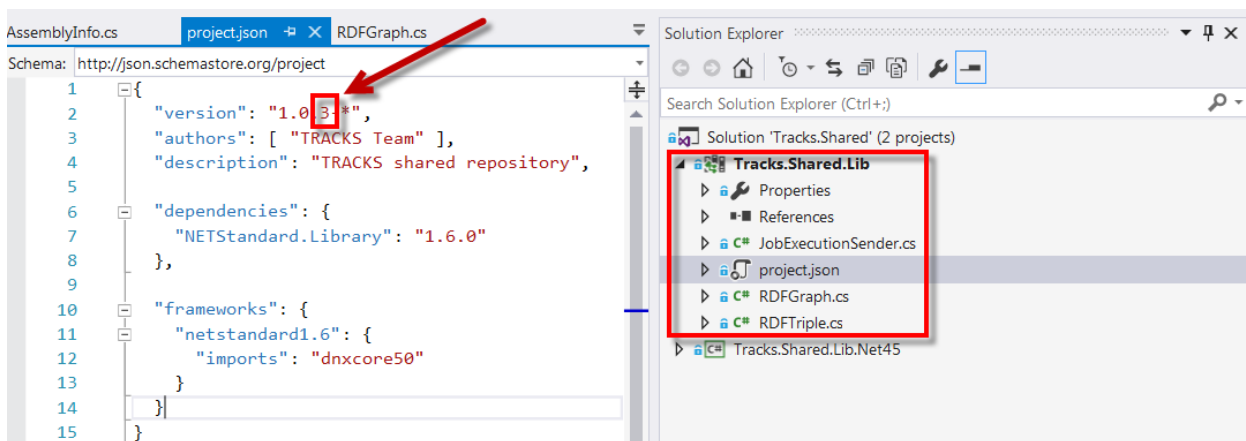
AssemblyInfo.cs   project.json   RDFGraph.cs

Schema: http://json.schemastore.org/project

1 {
2 "version": "1.0.3-*",
3 "authors": [ "TRACKS Team" ],
4 "description": "TRACKS shared repository",
5
6 "dependencies": {
7 "NETStandard.Library": "1.6.0"
8 },
9
10 "frameworks": {
11 "netstandard1.6": {
12 "imports": "dnxcore50"
13 }
14 }
15 }

Solution Explorer

Search Solution Explorer (Ctrl+;)

Solution 'Tracks.Shared' (2 projects)
Tracks.Shared.Lib
Properties
References
JobExecutionSender.cs
project.json
RDFGraph.cs
RDFTriple.cs
Tracks.Shared.Lib.Net45